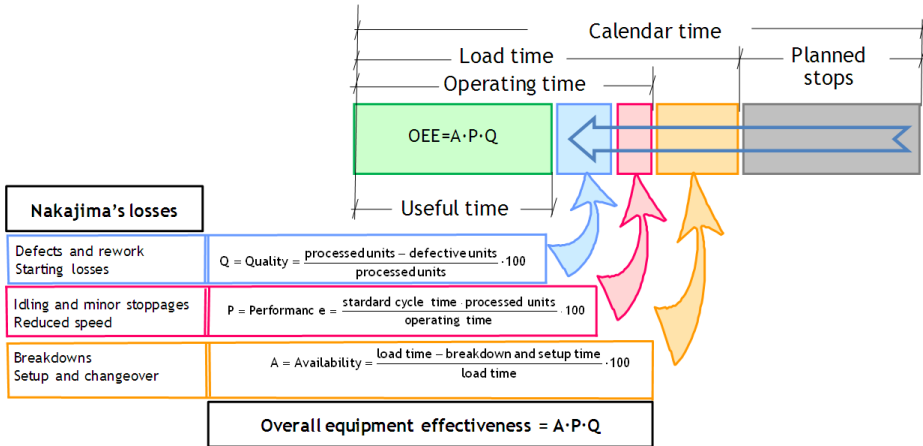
Calendar time

Load time

Planned stops

Operating time

OEE=A·P·Q

Useful time

Nakajima's losses

Defects and rework
Starting losses

$Q = Quality = \frac{processed units - defective units}{processed units} \cdot 100$

Idling and minor stoppages
Reduced speed

$P = Performanc\ e = \frac{stardard\ cycle\ time \cdot processed\ units}{operating\ time} \cdot 100$

Breakdowns
Setup and changeover

$A = Availability = \frac{load\ time - breakdown\ and\ setup\ time}{load\ time} \cdot 100$

Overall equipment effectiveness = A·P·Q